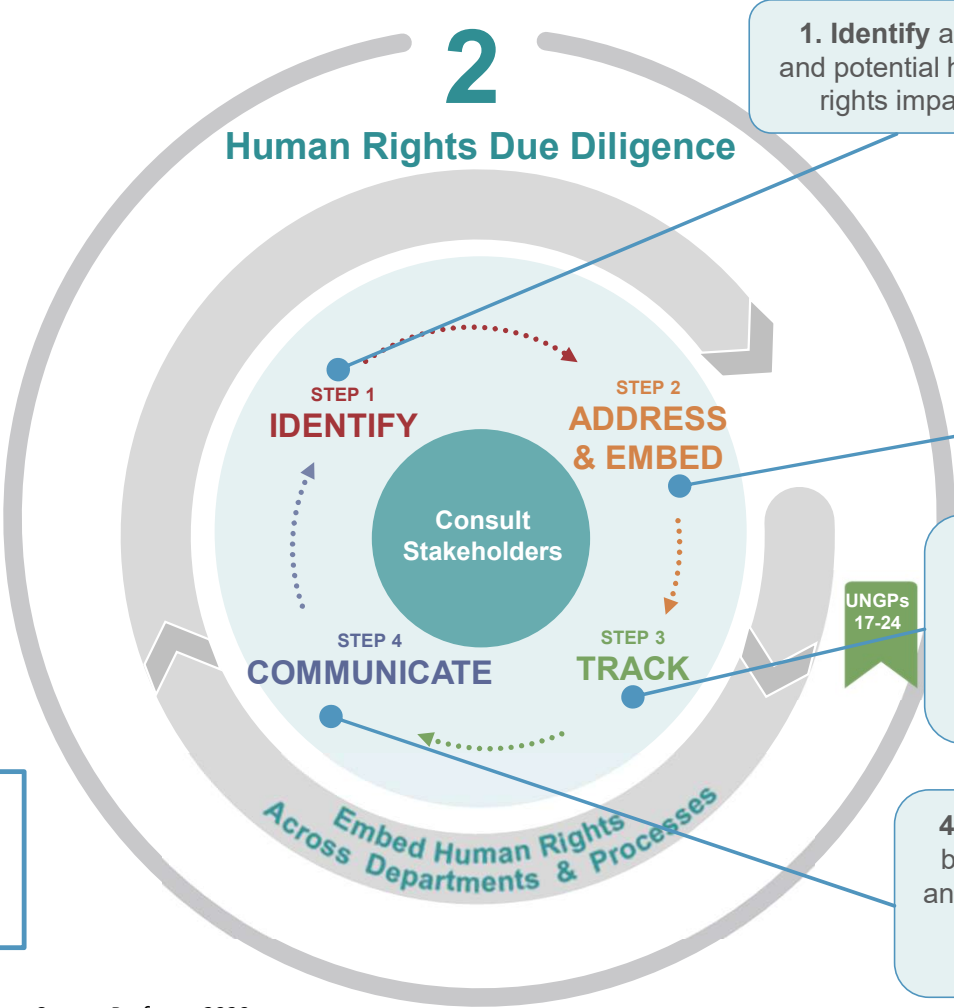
2

Human Rights Due Diligence

1. Identify a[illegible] and potential h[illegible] rights impa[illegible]

STEP 1
IDENTIFY

STEP 2
ADDRESS & EMBED

Consult Stakeholders

STEP 4
COMMUNICATE

STEP 3
TRACK

UNGPs 17-24

Embed Human Rights Across Departments & Processes

4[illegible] b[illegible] an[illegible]